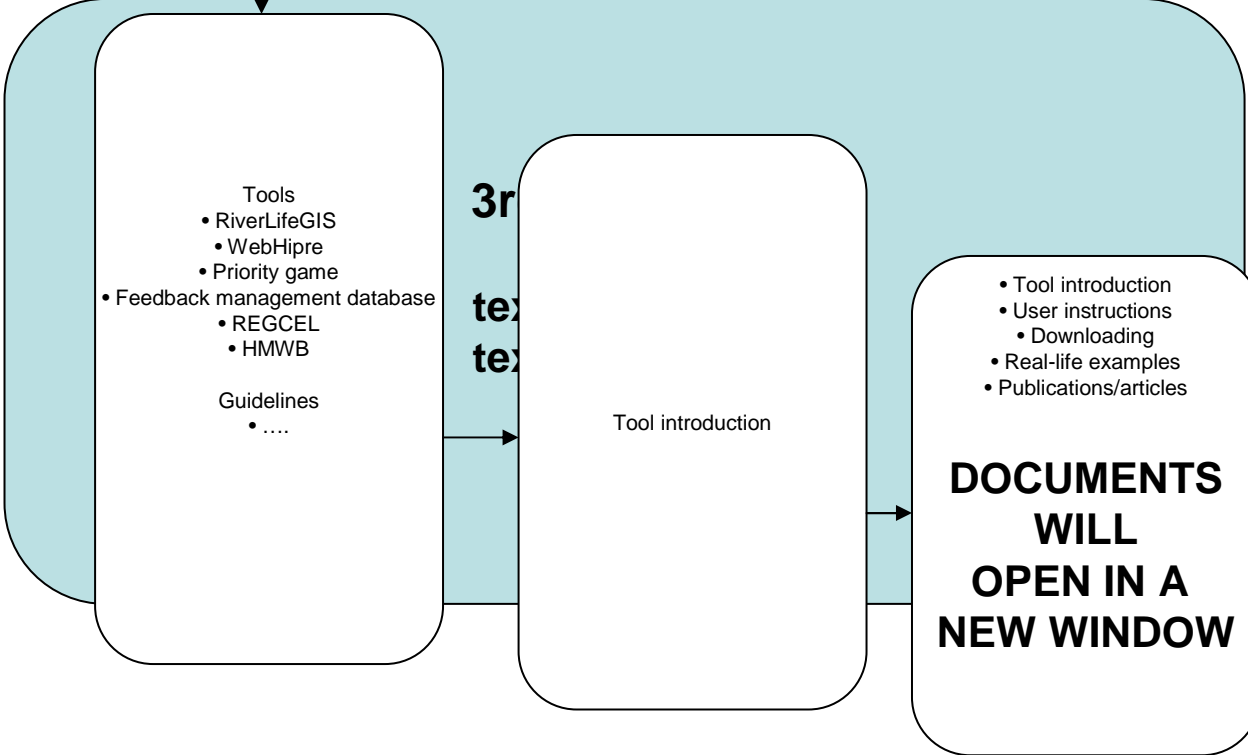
Tools
• RiverLifeGIS
• WebHipre
• Priority game
• Feedback management database
• REGCEL
• HMWB

Guidelines
• ….

3r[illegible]

tex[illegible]
tex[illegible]

Tool introduction

• Tool introduction
• User instructions
• Downloading
• Real-life examples
• Publications/articles

DOCUMENTS WILL OPEN IN A NEW WINDOW